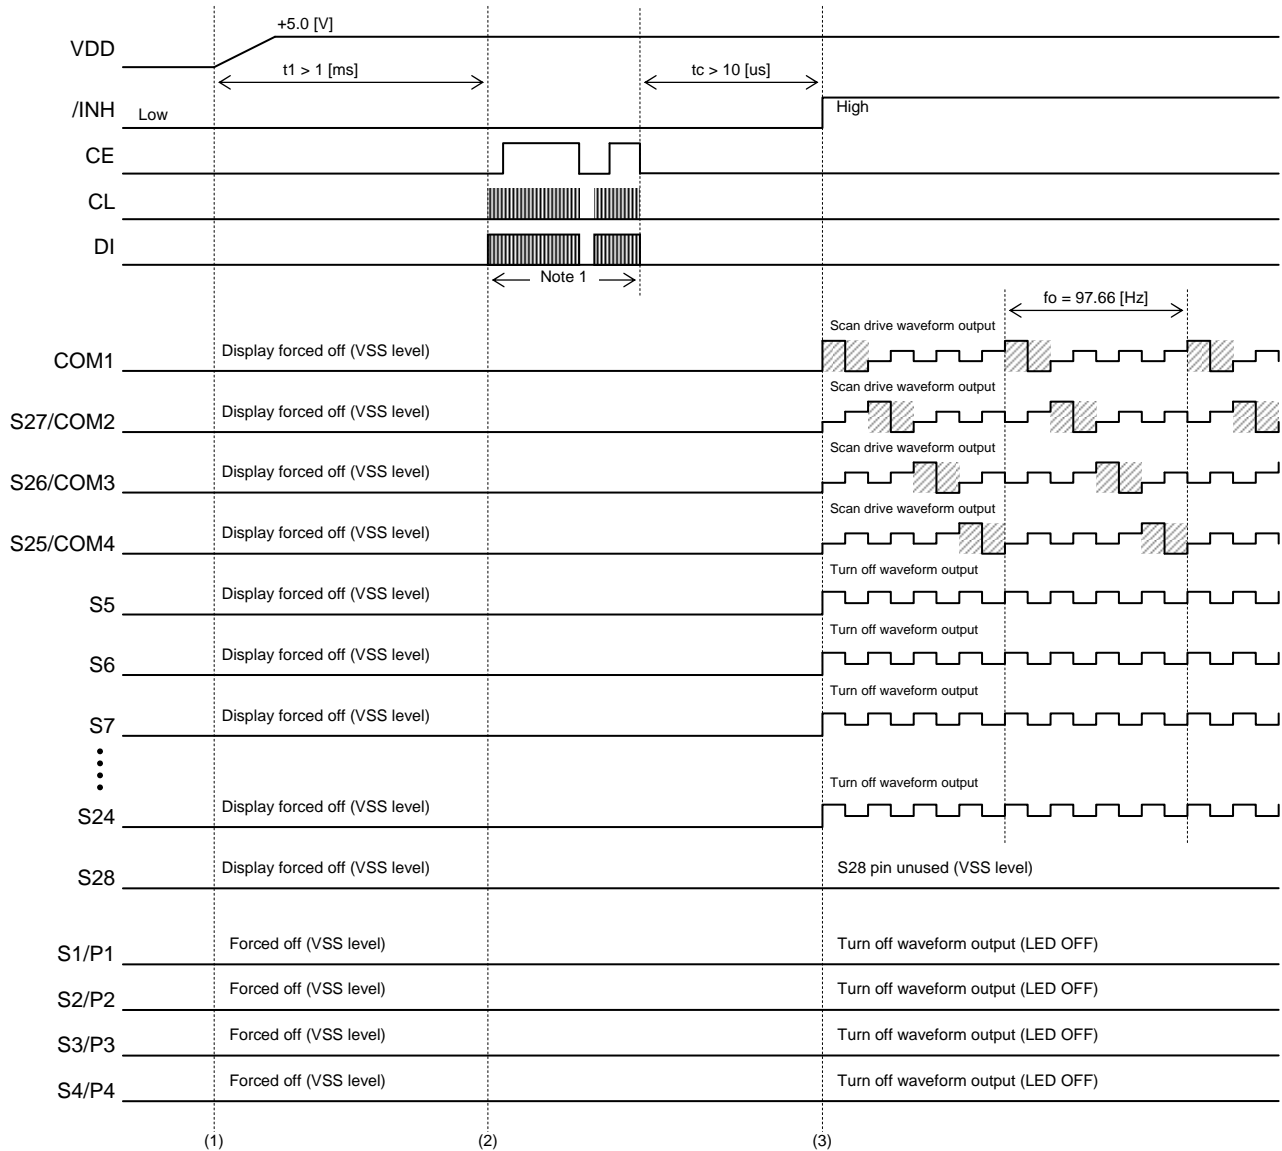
VDD
+5.0 [V]
t1 > 1 [ms]
tc > 10 [us]
/INH
Low
High
CE
CL
DI
Note 1
fo = 97.66 [Hz]
Scan drive waveform output
COM1
Display forced off (VSS level)
Scan drive waveform output
S27/COM2
Display forced off (VSS level)
Scan drive waveform output
S26/COM3
Display forced off (VSS level)
Scan drive waveform output
S25/COM4
Display forced off (VSS level)
Turn off waveform output
S5
Display forced off (VSS level)
Turn off waveform output
S6
Display forced off (VSS level)
Turn off waveform output
S7
Display forced off (VSS level)
Turn off waveform output
S24
Display forced off (VSS level)
S28
Display forced off (VSS level)
S28 pin unused (VSS level)
S1/P1
Forced off (VSS level)
Turn off waveform output (LED OFF)
S2/P2
Forced off (VSS level)
Turn off waveform output (LED OFF)
S3/P3
Forced off (VSS level)
Turn off waveform output (LED OFF)
S4/P4
Forced off (VSS level)
Turn off waveform output (LED OFF)
(1)
(2)
(3)